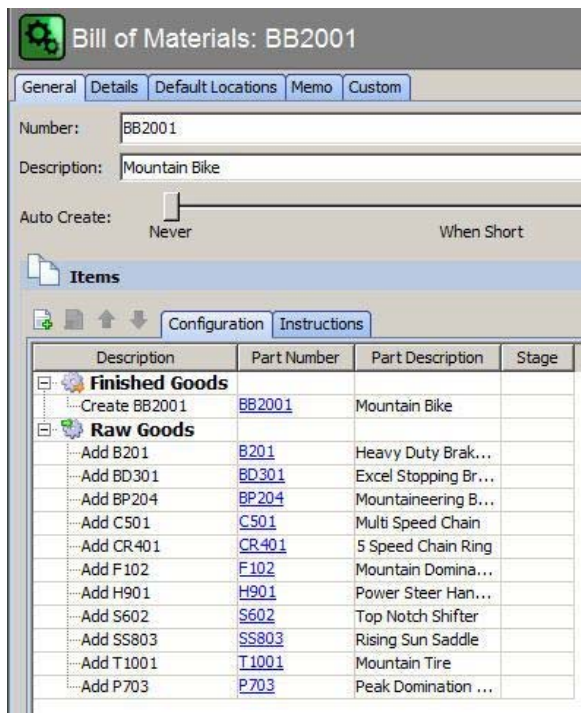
Bill of Materials: BB2001

General | Details | Default Locations | Memo | Custom

Number: BB2001

Description: Mountain Bike

Auto Create: Never When Short

Items

Configuration | Instructions

| Description | Part Number | Part Description | Stage |
|---|---|---|---|
| Finished Goods | | | |
| Create BB2001 | BB2001 | Mountain Bike | |
| Raw Goods | | | |
| Add B201 | B201 | Heavy Duty Brak... | |
| Add BD301 | BD301 | Excel Stopping Br... | |
| Add BP204 | BP204 | Mountaineering B... | |
| Add C501 | C501 | Multi Speed Chain | |
| Add CR401 | CR401 | 5 Speed Chain Ring | |
| Add F102 | F102 | Mountain Domina... | |
| Add H901 | H901 | Power Steer Han... | |
| Add S602 | S602 | Top Notch Shifter | |
| Add SS803 | SS803 | Rising Sun Saddle | |
| Add T1001 | T1001 | Mountain Tire | |
| Add P703 | P703 | Peak Domination ... | |